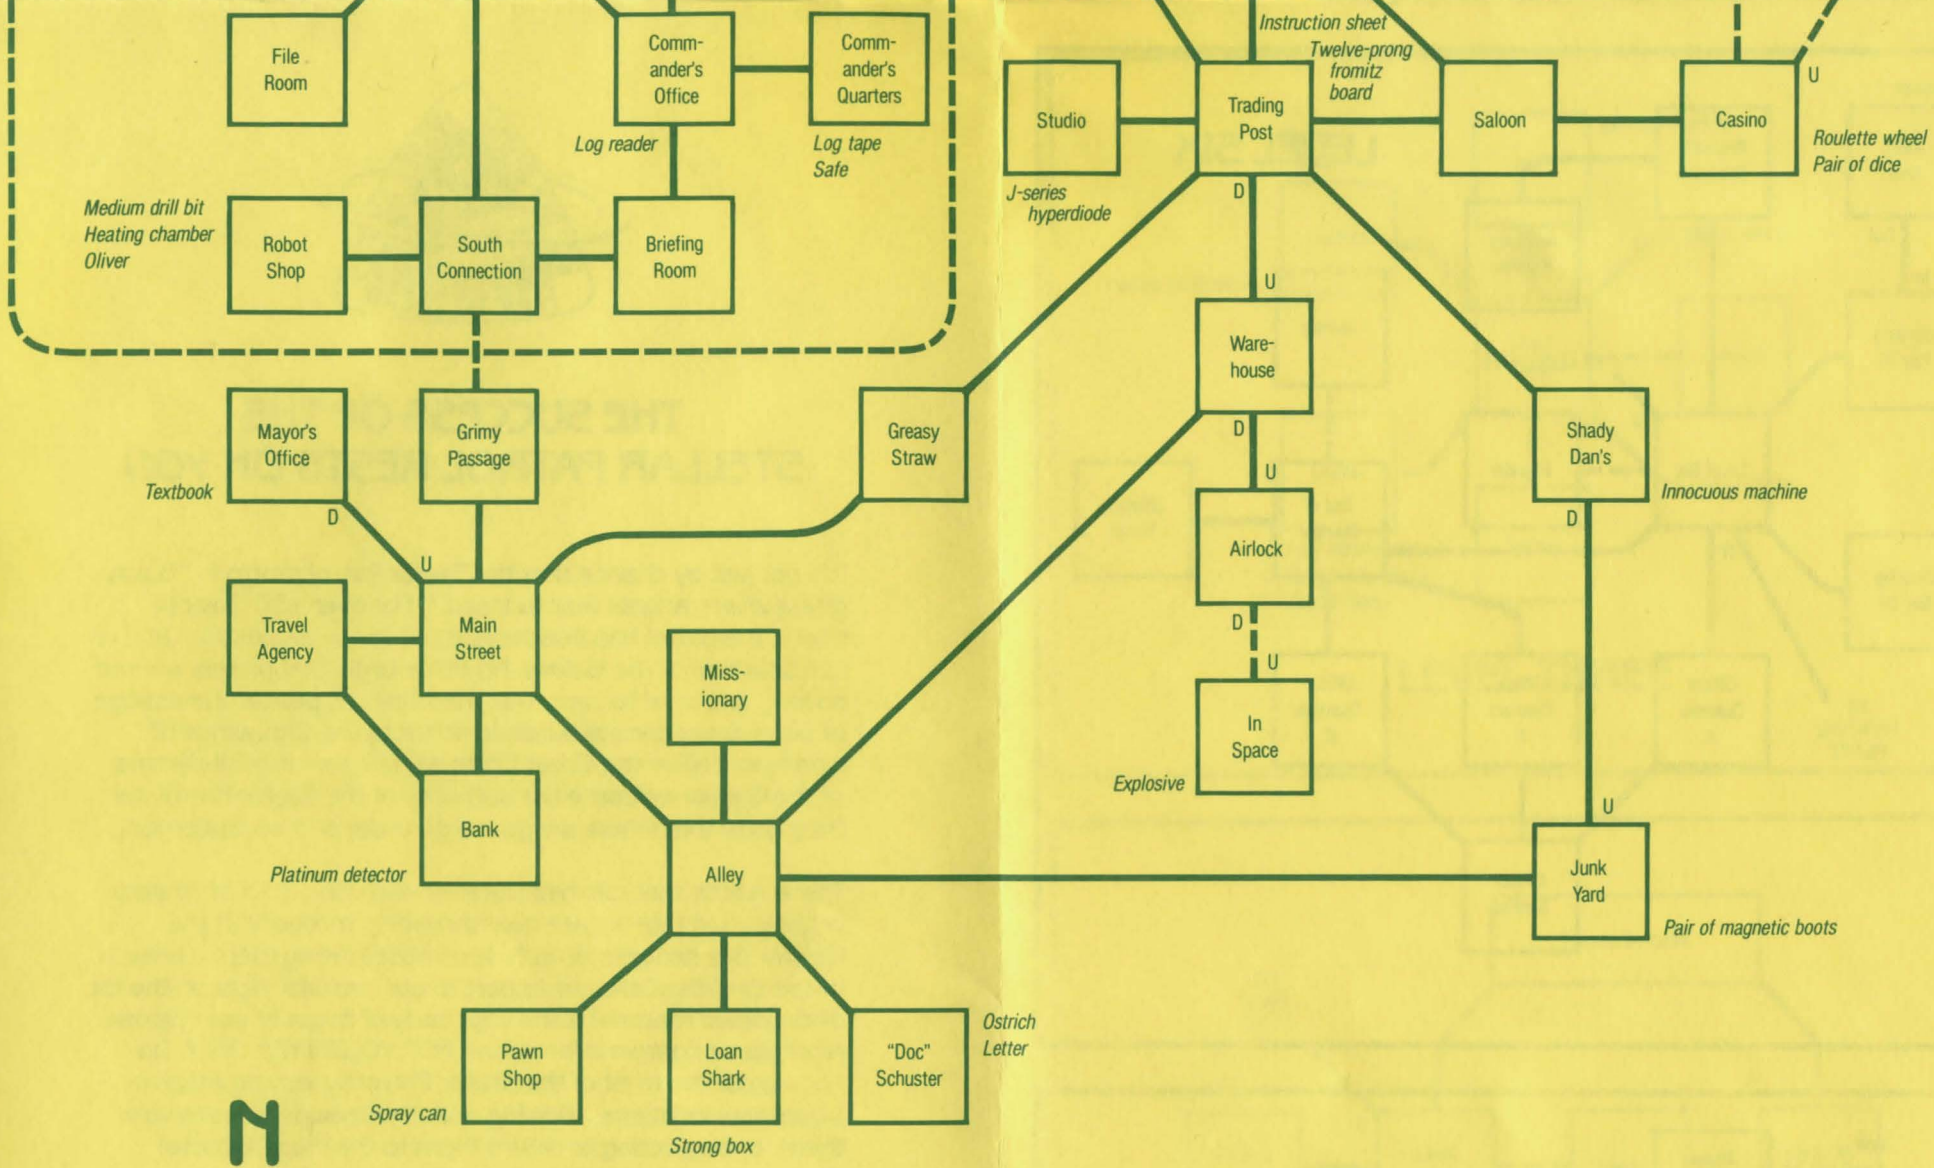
File Room

Commander's Office

Commander's Quarters

Log reader

Log tape
Safe

Medium drill bit
Heating chamber
Oliver

Robot Shop

South Connection

Briefing Room

Mayor's Office

Grimy Passage

Greasy Straw

Textbook

D

U

Travel Agency

Main Street

Missionary

Bank

Platinum detector

Alley

Pawn Shop

Loan Shark

"Doc" Schuster

Ostrich
Letter

Spray can

Strong box

Instruction sheet

Twelve-prong fromitz board

Studio

Trading Post

Saloon

Casino

U

Roulette wheel
Pair of dice

J-series hyperdiode

D

U

Warehouse

D

U

Airlock

D

U

In Space

Explosive

Shady Dan's

Innocuous machine

D

U

Junk Yard

Pair of magnetic boots